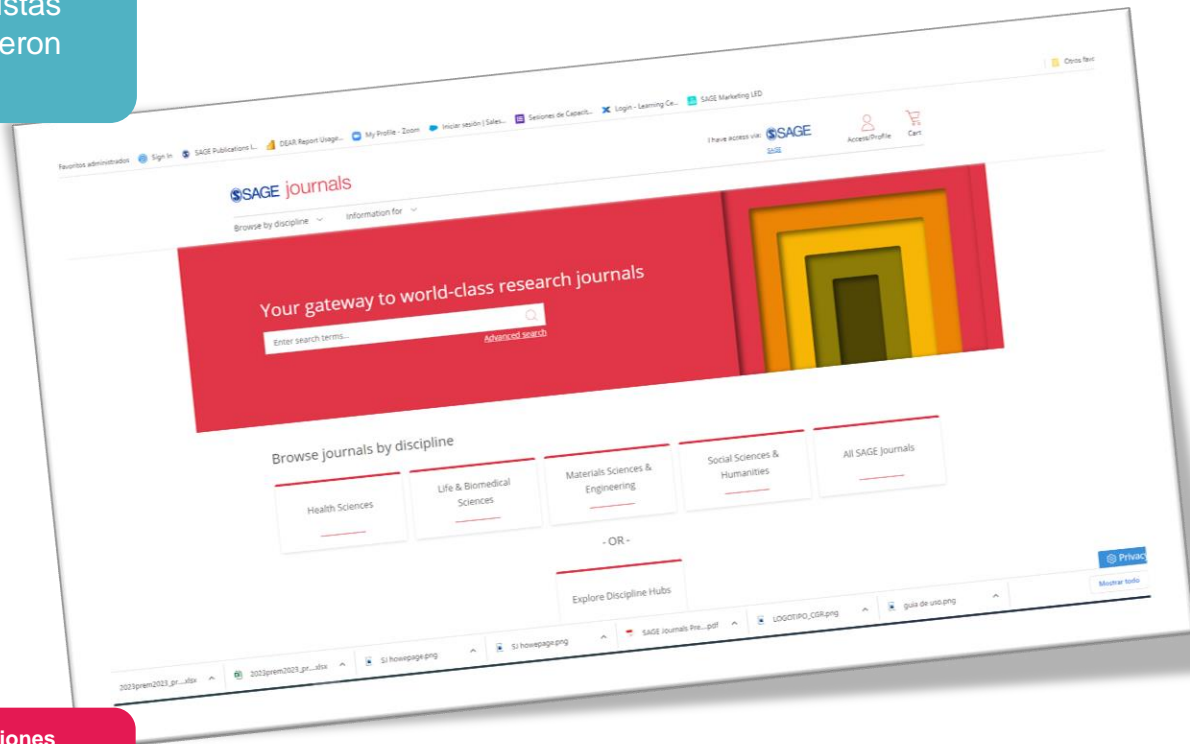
istas
eron

Otros fav

Favoritos administrados Sign In SAGE Publications I... DEAR Report Usage... My Profile - Zoom Iniciar sesión | Sales... Sesiones de Capacit... Login - Learning Ce... SAGE Marketing LED

I have access via: SAGE

Access/Profile Cart

SAGE journals

Browse by discipline Information for

Your gateway to world-class research journals

Enter search terms...

Advanced search

Browse journals by discipline

Health Sciences

Life & Biomedical Sciences

Materials Sciences & Engineering

Social Sciences & Humanities

All SAGE Journals

- OR -

Explore Discipline Hubs

Privacy

Mostrar todo

2023prem2023_pr....xlsx 2023prem2023_pr....xlsx SJ howepage.png SJ howepage.png SAGE Journals Pre....pdf LOGOTIPO_CSR.png guia de uso.png

iones